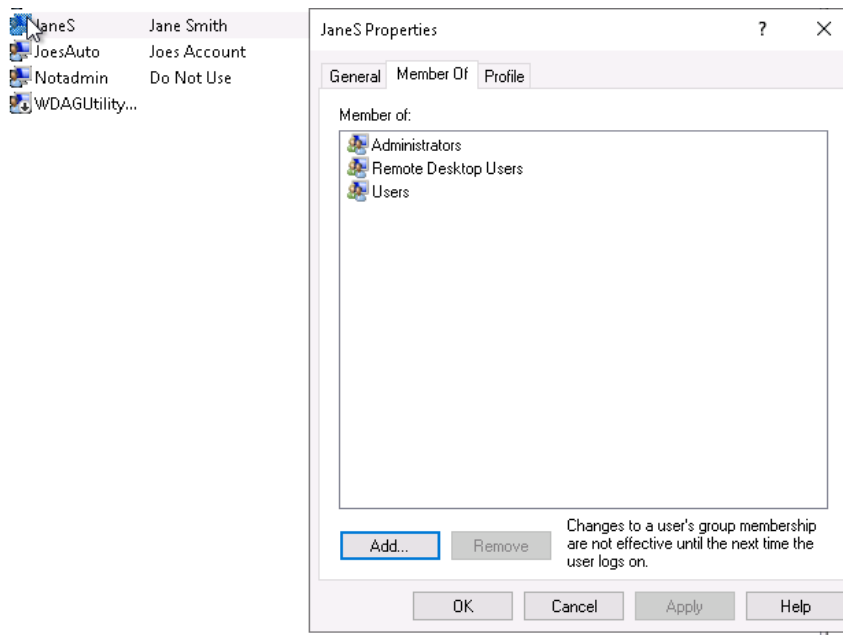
| | |
|---|---|
| JaneS | Jane Smith |
| JoesAuto | Joes Account |
| Notadmin | Do Not Use |
| WDAGUtility... | |

JaneS Properties ? ×

General Member Of Profile

Member of:

Administrators
Remote Desktop Users
Users

Add... Remove

Changes to a user's group membership are not effective until the next time the user logs on.

OK Cancel Apply Help